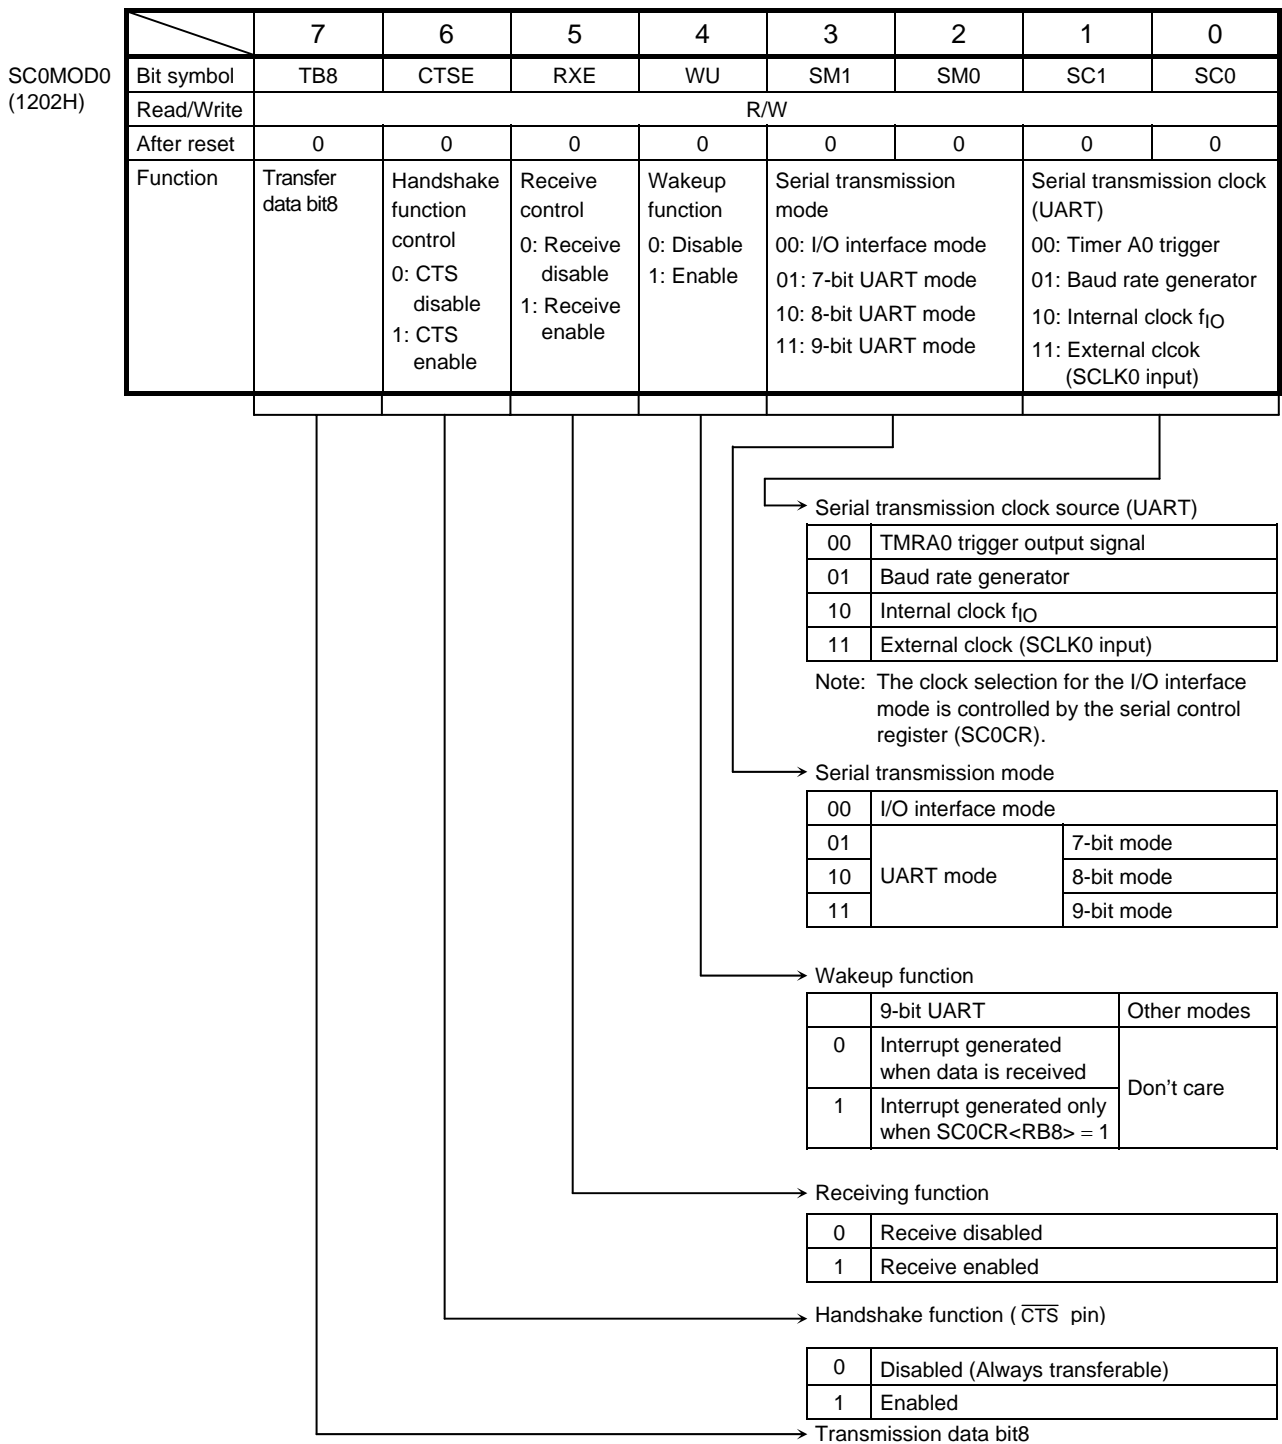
SC0MOD0
(1202H)

| | 7 | 6 | 5 | 4 | 3 | 2 | 1 | 0 |
|---|---|---|---|---|---|---|---|---|
| Bit symbol | TB8 | CTSE | RXE | WU | SM1 | SM0 | SC1 | SC0 |
| Read/Write | R/W | | | | | | | |
| After reset | 0 | 0 | 0 | 0 | 0 | 0 | 0 | 0 |
| Function | Transfer data bit8 | Handshake function control 0: CTS disable 1: CTS enable | Receive control 0: Receive disable 1: Receive enable | Wakeup function 0: Disable 1: Enable | Serial transmission mode 00: I/O interface mode 01: 7-bit UART mode 10: 8-bit UART mode 11: 9-bit UART mode | | Serial transmission clock (UART) 00: Timer A0 trigger 01: Baud rate generator 10: Internal clock $f_{IO}$ 11: External clcok (SCLK0 input) | |

Serial transmission clock source (UART)

| 00 | TMRA0 trigger output signal |
|---|---|
| 01 | Baud rate generator |
| 10 | Internal clock $f_{IO}$ |
| 11 | External clock (SCLK0 input) |

Note: The clock selection for the I/O interface mode is controlled by the serial control register (SC0CR).

Serial transmission mode

| 00 | I/O interface mode | |
|---|---|---|
| 01 | UART mode | 7-bit mode |
| 10 | | 8-bit mode |
| 11 | | 9-bit mode |

Wakeup function

| | 9-bit UART | Other modes |
|---|---|---|
| 0 | Interrupt generated when data is received | Don’t care |
| 1 | Interrupt generated only when SC0CR<RB8> = 1 | |

Receiving function

| 0 | Receive disabled |
|---|---|
| 1 | Receive enabled |

Handshake function ( $\overline{CTS}$ pin)

| 0 | Disabled (Always transferable) |
|---|---|
| 1 | Enabled |

Transmission data bit8